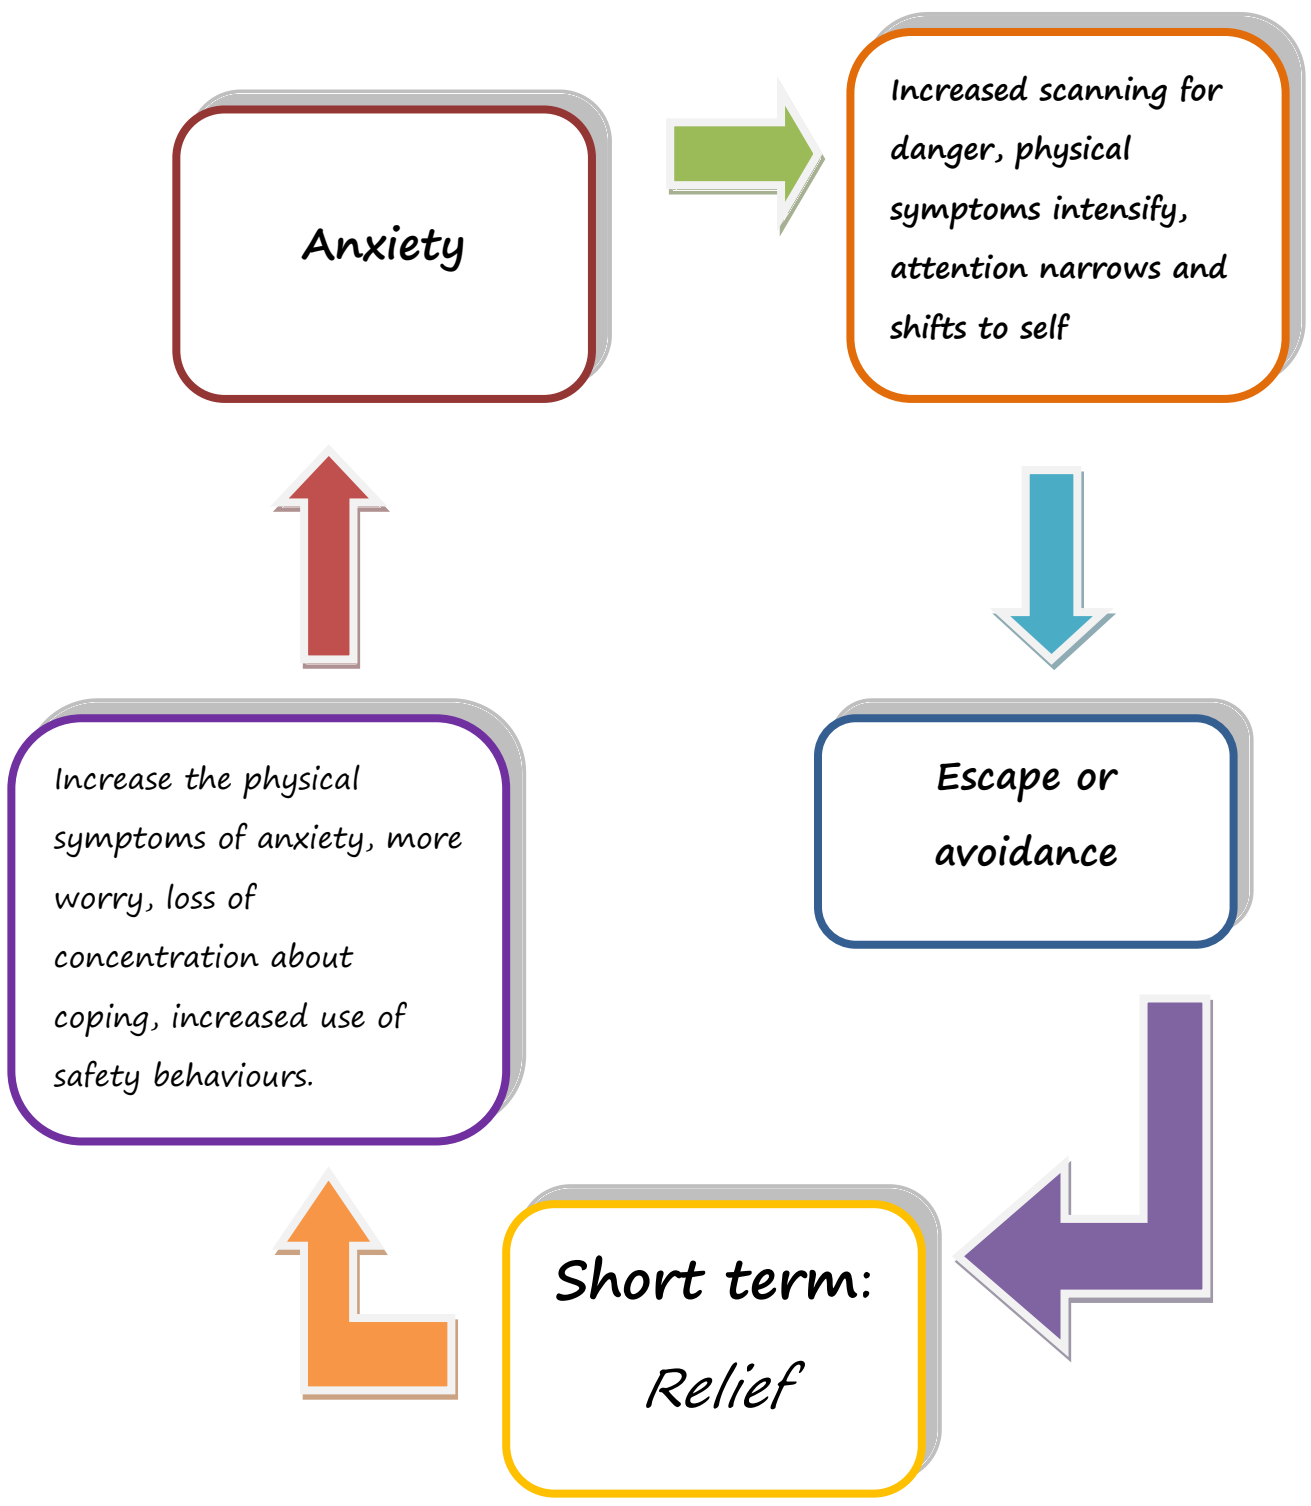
Anxiety

Increased scanning for danger, physical symptoms intensify, attention narrows and shifts to self

Escape or avoidance

Short term: Relief

Increase the physical symptoms of anxiety, more worry, loss of concentration about coping, increased use of safety behaviours.